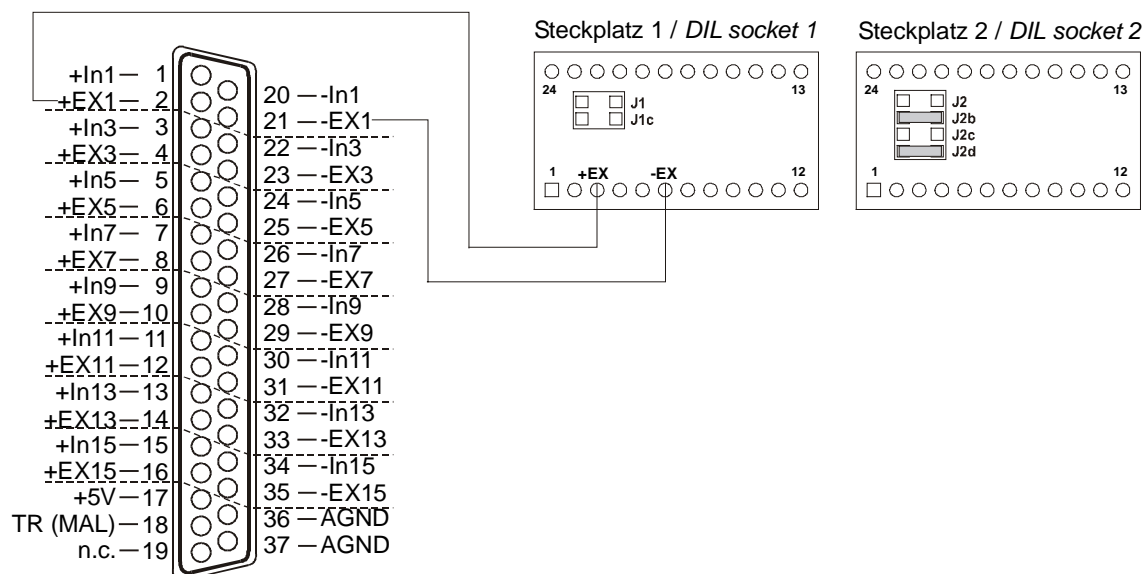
Steckplatz 1 / *DIL socket 1*

Steckplatz 2 / *DIL socket 2*

+In1 1
+EX1 2
+In3 3
+EX3 4
+In5 5
+EX5 6
+In7 7
+EX7 8
+In9 9
+EX9 10
+In11 11
+EX11 12
+In13 13
+EX13 14
+In15 15
+EX15 16
+5V 17
TR (MAL) 18
n.c. 19

20 -In1
21 -EX1
22 -In3
23 -EX3
24 -In5
25 -EX5
26 -In7
27 -EX7
28 -In9
29 -EX9
30 -In11
31 -EX11
32 -In13
33 -EX13
34 -In15
35 -EX15
36 AGND
37 AGND

24 13
J1
J1c
1 +EX -EX 12

24 13
J2
J2b
J2c
J2d
1 12